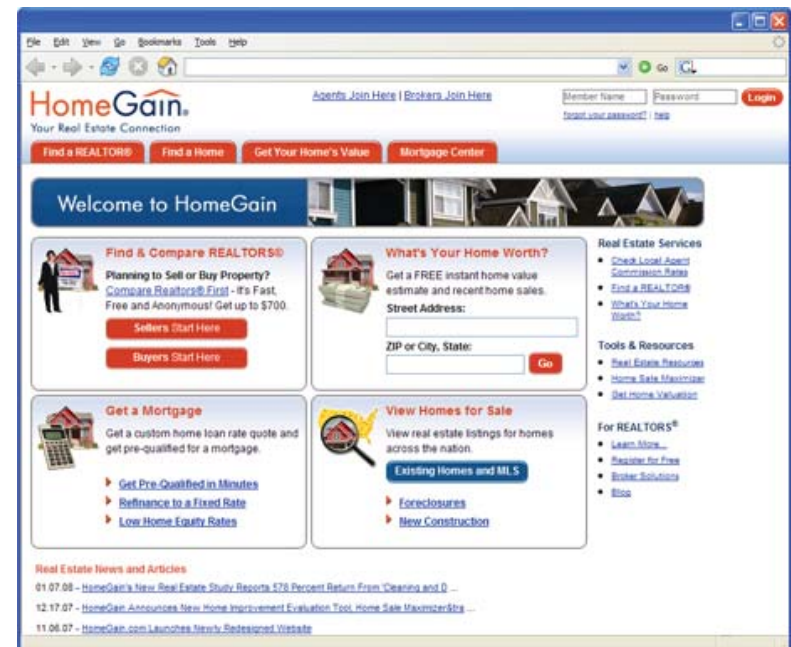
File Edit View Go Bookmarks Tools Help

Go

HomeGain

Your Real Estate Connection

Agents Join Here | Brokers Join Here

Member Name Password Login

forgot your password? | help

Find a REALTOR® Find a Home Get Your Home's Value Mortgage Center

Welcome to HomeGain

Find & Compare REALTORS®

Planning to Sell or Buy Property? Compare Realtors® First - It's Fast, Free and Anonymous! Get up to $700.

Sellers Start Here

Buyers Start Here

What's Your Home Worth?

Get a FREE instant home value estimate and recent home sales.

Street Address:

ZIP or City, State:

Go

Real Estate Services

Check Local Agent Commission Rates

Find a REALTOR®

What's Your Home Worth?

Tools & Resources

Real Estate Resources

Home Sale Maximizer

Get Home Valuation

For REALTORS®

Learn More...

Register for Free

Broker Solutions

Blog

Get a Mortgage

Get a custom home loan rate quote and get pre-qualified for a mortgage.

Get Pre-Qualified in Minutes

Refinance to a Fixed Rate

Low Home Equity Rates

View Homes for Sale

View real estate listings for homes across the nation.

Existing Homes and MLS

Foreclosures

New Construction

Real Estate News and Articles

01.07.08 - HomeGain's New Real Estate Study Reports 578 Percent Return From 'Cleaning and D...

12.17.07 - HomeGain Announces New Home Improvement Evaluation Tool, Home Sale Maximizer$tra...

11.06.07 - HomeGain.com Launches Newly Redesigned Website